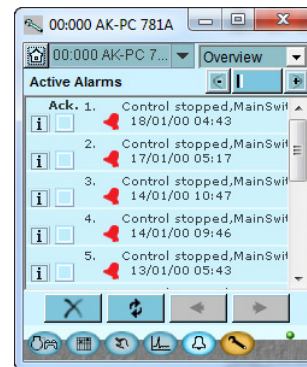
00:000 AK-PC 781A

00:000 AK-PC 7...

Overview

Active Alarms

Ack.

1. Control stopped,MainSwi 18/01/00 04:43

2. Control stopped,MainSwi 17/01/00 05:17

3. Control stopped,MainSwi 14/01/00 10:47

4. Control stopped,MainSwi 14/01/00 09:46

5. Control stopped,MainSwi 13/01/00 05:43